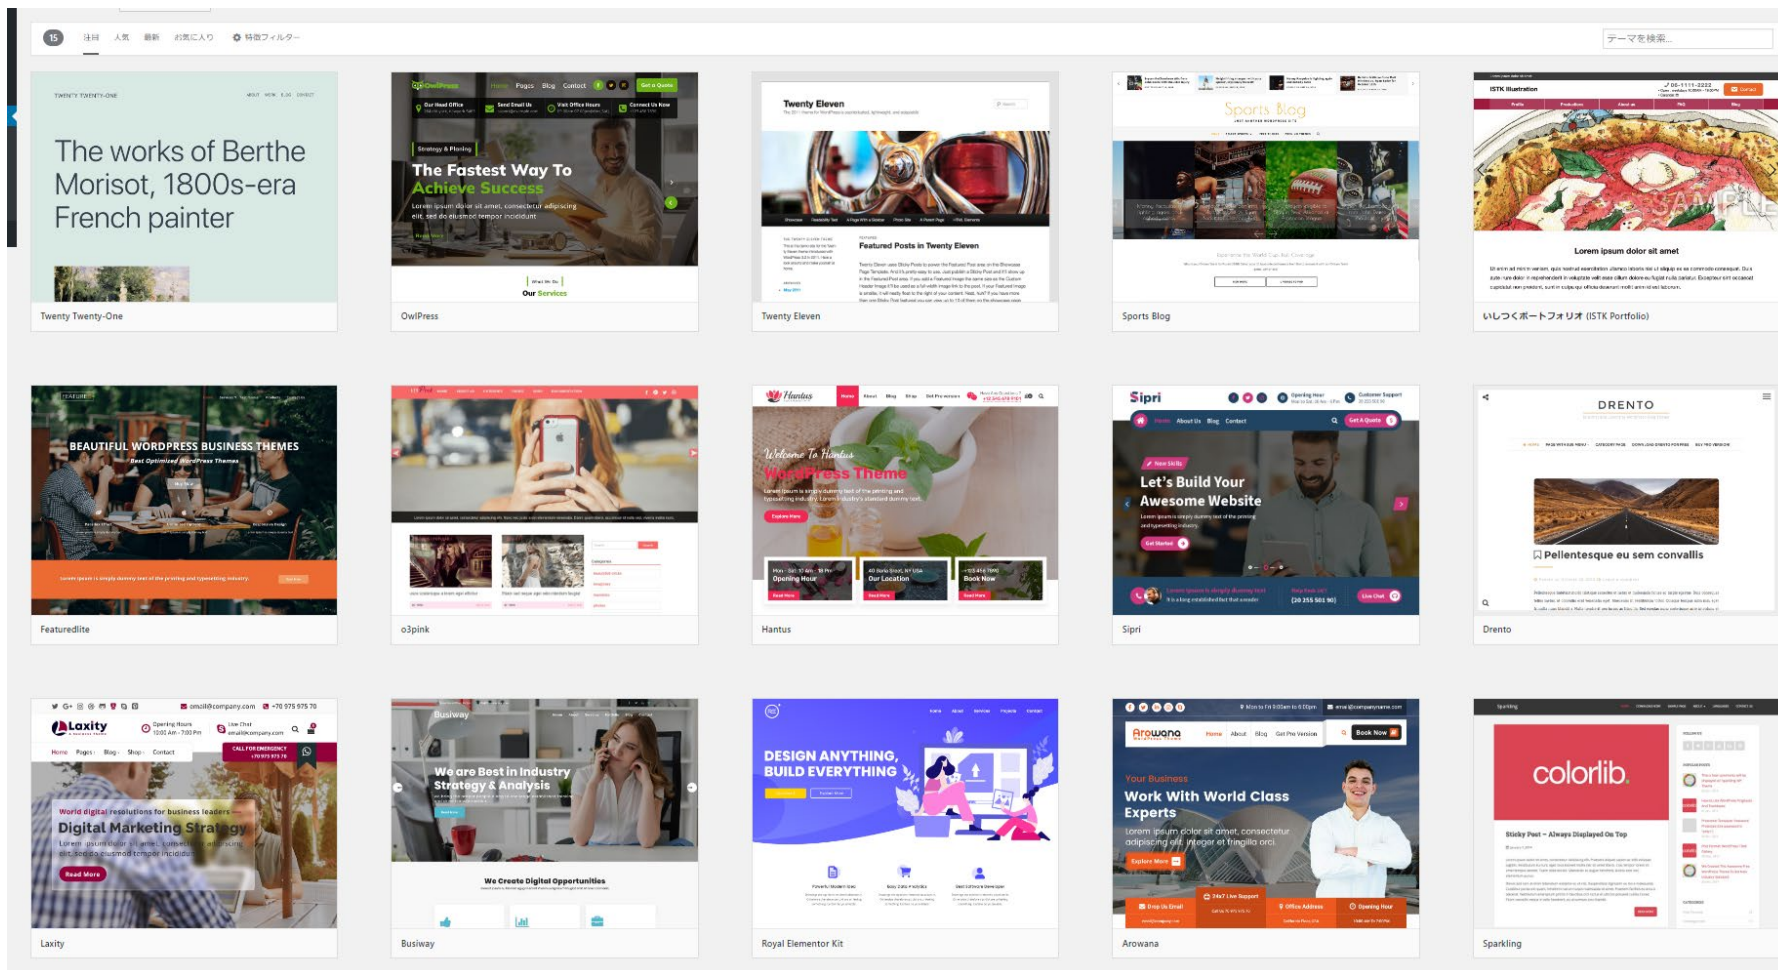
15 注目 人気 最新 お気に入り 特徴フィルター

テーマを検索...

TWENTY TWENTY-ONE

The works of Berthe Morisot, 1800s-era French painter

Twenty Twenty-One

OwlPress

The Fastest Way To Achieve Success

Lorem ipsum dolor sit amet, consectetur adipiscing elit, sed do eiusmod tempor incididunt

Our Services

OwlPress

Twenty Eleven

Featured Posts in Twenty Eleven

Twenty Eleven

Sports Blog

Sports Blog

ISTK Illustration

Lorem ipsum dolor sit amet

SAMPLE

いしつくポートフォリオ (ISTK Portfolio)

BEAUTIFUL WORDPRESS BUSINESS THEMES

Best Optimized WordPress Themes

Featuredlite

o3pink

Hantus

Welcome To Hantus

WordPress Theme

Opening Hour

Our Location

Book Now

Hantus

Sipri

Let's Build Your Awesome Website

Get Started

Sipri

DRENTO

Pellentesque eu sem convallis

Drento

Laxity

Opening Hours

Live Chat

CALL FOR EMERGENCY

World digital resolutions for business leaders

Digital Marketing Strategy

Read More

Laxity

Busiway

We are Best in Industry Strategy & Analysis

We Create Digital Opportunities

Busiway

DESIGN ANYTHING, BUILD EVERYTHING

Royal Elementor Kit

Arowana

Book Now

Your Business

Work With World Class Experts

Lorem ipsum dolor sit amet, consectetur adipiscing elit. Integer et fringilla orci.

Explore More

24x7 Live Support

Drop Us Email

Office Address

Opening Hour

Arowana

Sparkling

colorlib.

Sticky Post – Always Displayed On Top

Sparkling